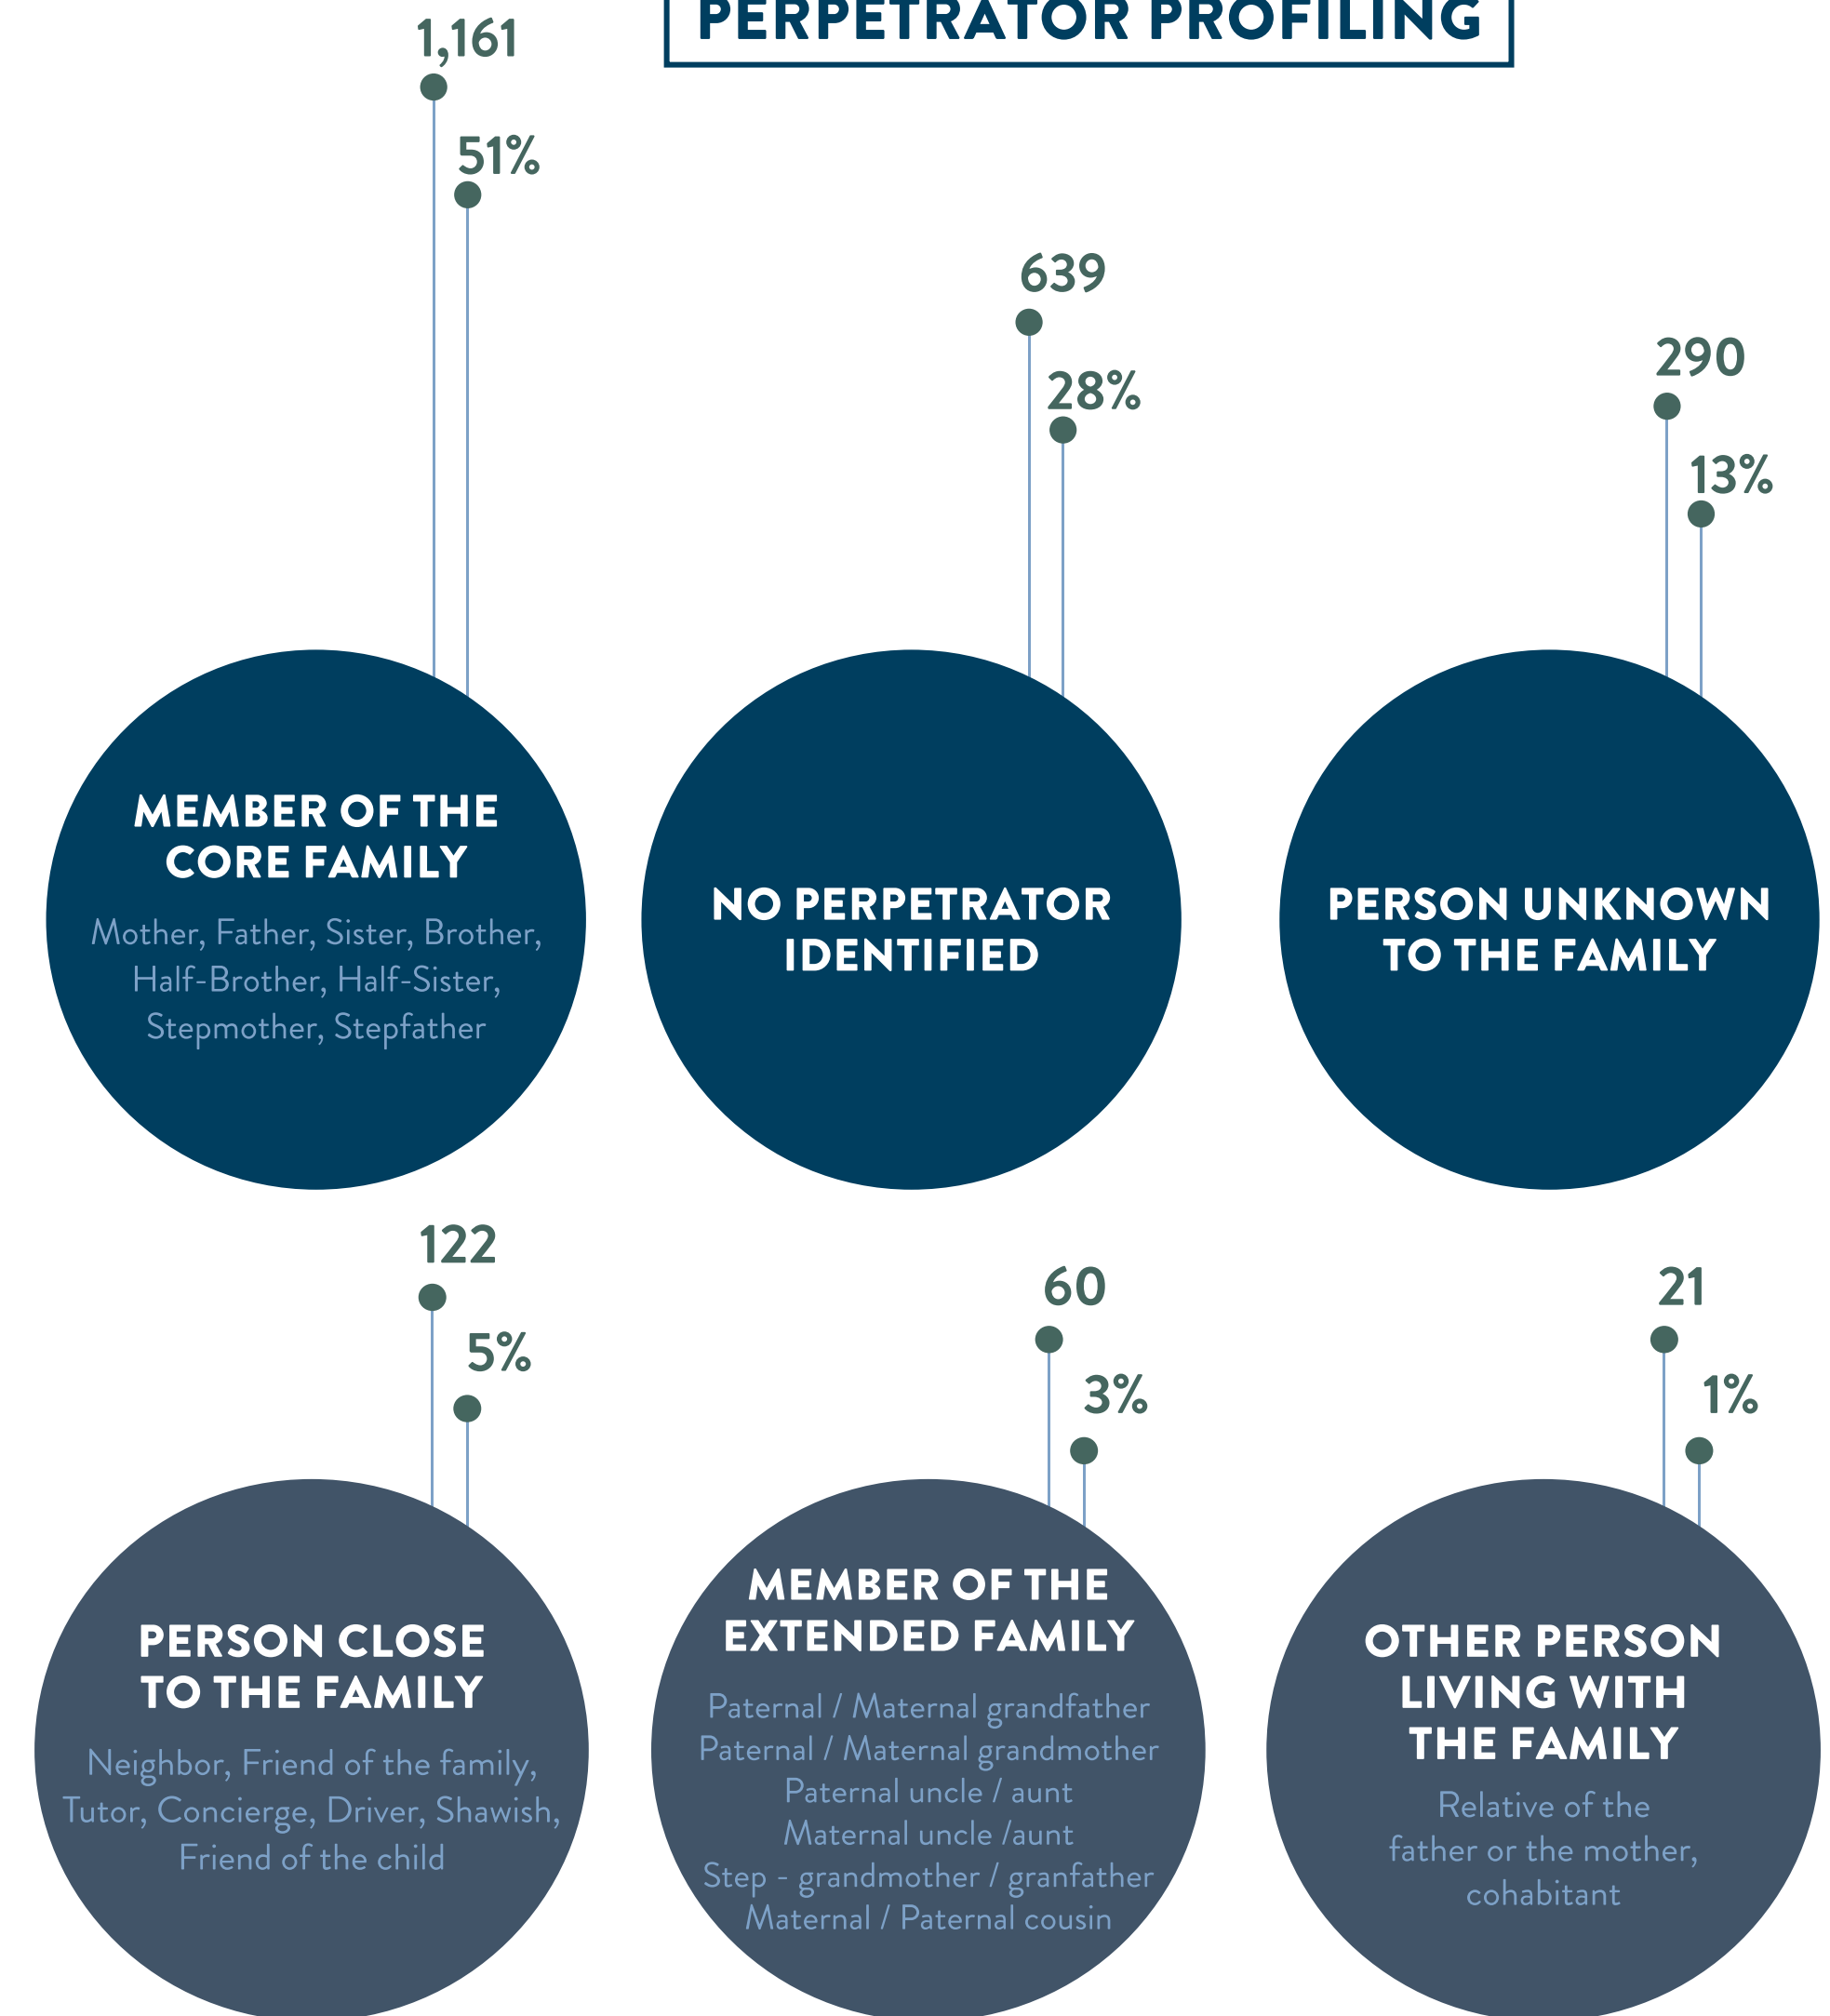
PERPETRATOR PROFILING

1,161
51%
MEMBER OF THE CORE FAMILY
Mother, Father, Sister, Brother, Half-Brother, Half-Sister, Stepmother, Stepfather

639
28%
NO PERPETRATOR IDENTIFIED

290
13%
PERSON UNKNOWN TO THE FAMILY

122
5%
PERSON CLOSE TO THE FAMILY
Neighbor, Friend of the family, Tutor, Concierge, Driver, Shawish, Friend of the child

60
3%
MEMBER OF THE EXTENDED FAMILY
Paternal / Maternal grandfather
Paternal / Maternal grandmother
Paternal uncle / aunt
Maternal uncle /aunt
Step - grandmother / granfather
Maternal / Paternal cousin

21
1%
OTHER PERSON LIVING WITH THE FAMILY
Relative of the father or the mother, cohabitant